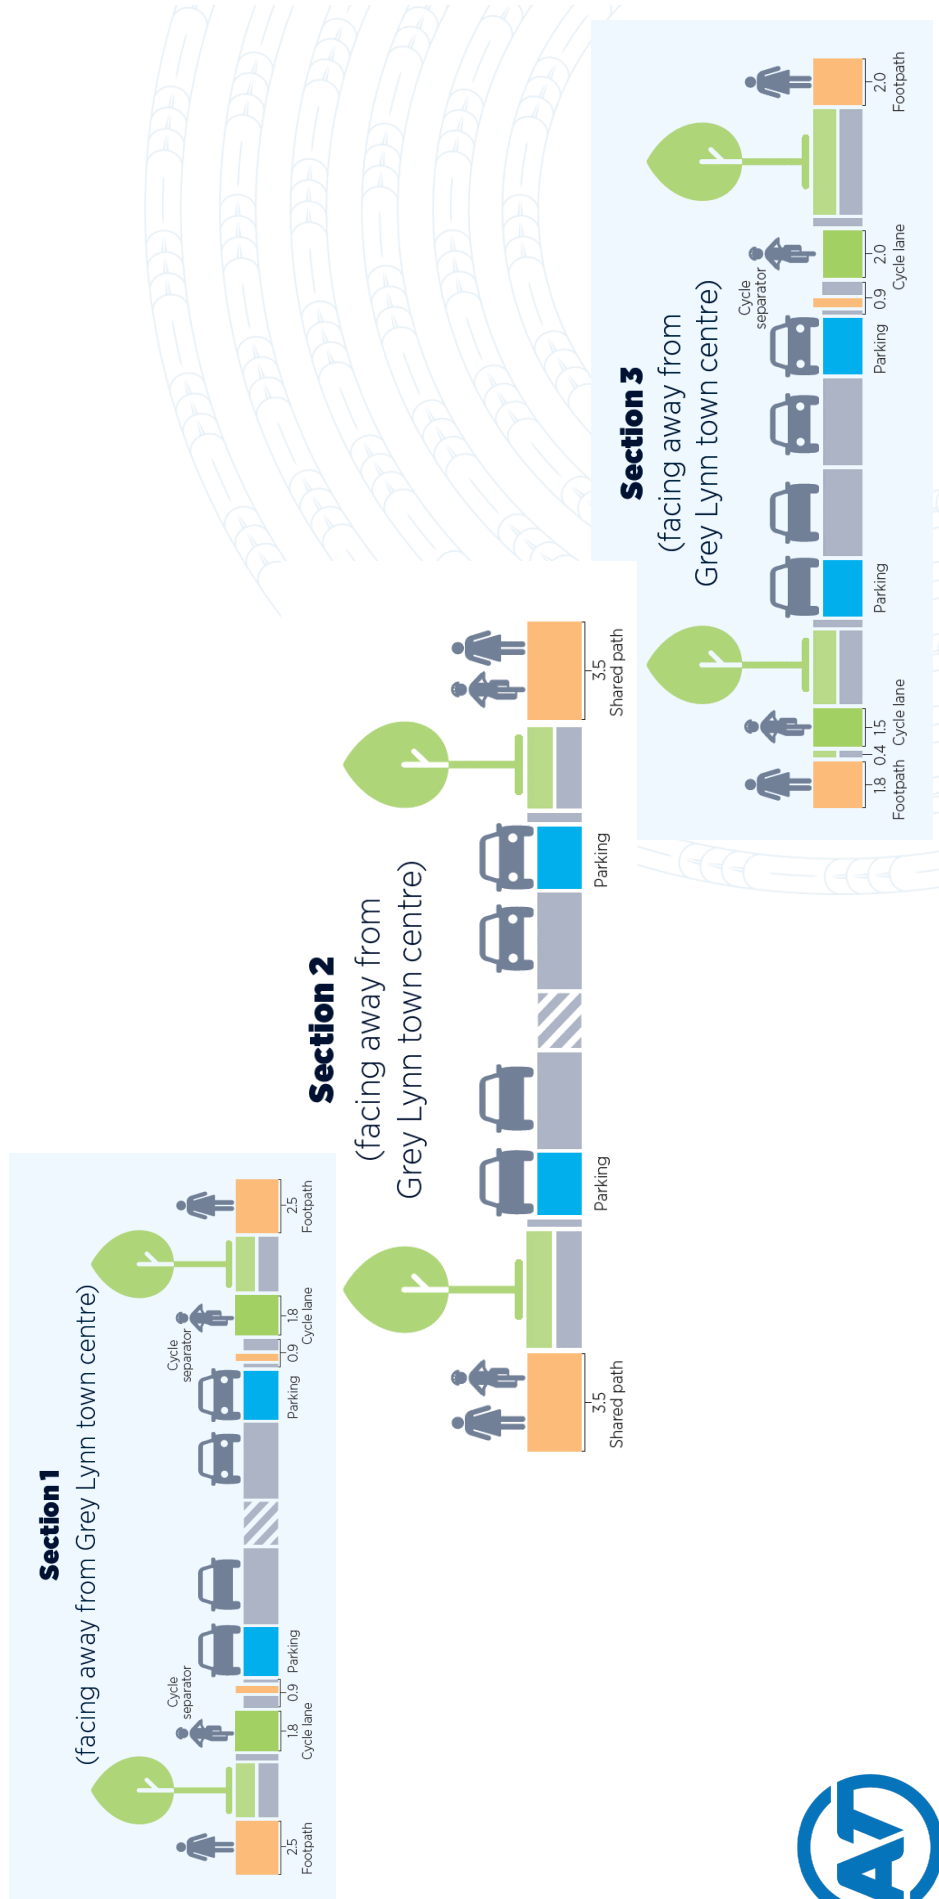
Section 1
(facing away from Grey Lynn town centre)

2.5 Footpath
1.8 Cycle lane
Cycle separator
0.9
Parking
Parking
0.9
Cycle separator
1.8 Cycle lane
2.5 Footpath

Section 2
(facing away from Grey Lynn town centre)

3.5 Shared path
Parking
Parking
3.5 Shared path

Section 3
(facing away from Grey Lynn town centre)

1.8 Footpath
0.4
1.5 Cycle lane
Parking
Parking
0.9
Cycle separator
2.0 Cycle lane
2.0 Footpath

AT